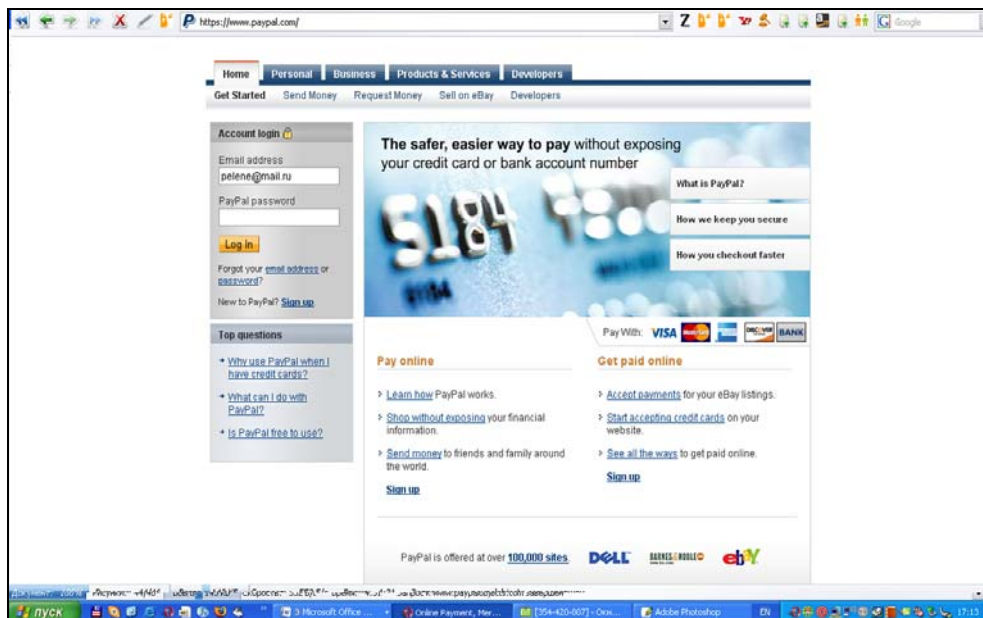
https://www.paypal.com/

Google

Home | Personal | Business | Products & Services | Developers

Get Started | Send Money | Request Money | Sell on eBay | Developers

Account login

Email address
pelene@mail.ru

PayPal password

Log in

Forgot your email address or password?

New to PayPal? Sign up

Top questions

Why use PayPal when I have credit cards?

What can I do with PayPal?

Is PayPal free to use?

The safer, easier way to pay without exposing your credit card or bank account number

What is PayPal?

How we keep you secure

How you checkout faster

5184

Pay With: VISA BANK

Pay online

Learn how PayPal works.

Shop without exposing your financial information.

Send money to friends and family around the world.

Sign up

Get paid online

Accept payments for your eBay listings.

Start accepting credit cards on your website.

See all the ways to get paid online.

Sign up

PayPal is offered at over 100,000 sites DELL BARNES&NOBLE ebY

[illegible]

пуск | 3 Microsoft Office ... | Online Payment, Mer... | [354-420-807] - Окн... | Adobe Photoshop | EN | 17:13